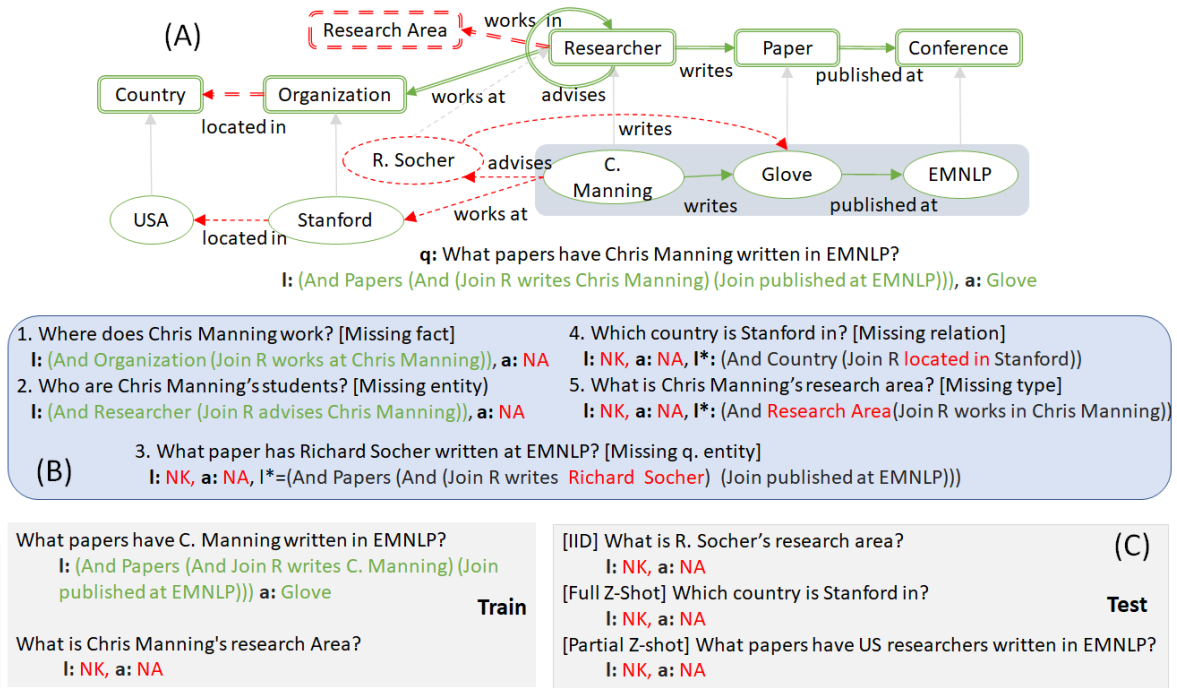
(A)

Research Area

works in

Researcher

Paper

Conference

Country

Organization

writes

published at

works at

advises

located in

writes

R. Socher

advises

C. Manning

Glove

EMNLP

USA

Stanford

works at

writes

published at

located in

**q:** What papers have Chris Manning written in EMNLP?
**l:** (And Papers (And (Join R writes Chris Manning) (Join published at EMNLP))), **a:** Glove

1. Where does Chris Manning work? [Missing fact]
**l:** (And Organization (Join R works at Chris Manning)), **a:** NA
2. Who are Chris Manning's students? [Missing entity]
**l:** (And Researcher (Join R advises Chris Manning)), **a:** NA

4. Which country is Stanford in? [Missing relation]
**l:** NK, **a:** NA, **l\*:** (And Country (Join R located in Stanford))
5. What is Chris Manning's research area? [Missing type]
**l:** NK, **a:** NA, **l\*:** (And Research Area(Join R works in Chris Manning))

3. What paper has Richard Socher written at EMNLP? [Missing q. entity]
**l:** NK, **a:** NA, l\*=(And Papers (And (Join R writes Richard Socher) (Join published at EMNLP)))

(B)

What papers have C. Manning written in EMNLP?
**l:** (And Papers (And Join R writes C. Manning) (Join published at EMNLP))) **a:** Glove

**Train**

What is Chris Manning's research Area?
**l:** NK, **a:** NA

[IID] What is R. Socher's research area?
**l:** NK, **a:** NA
[Full Z-Shot] Which country is Stanford in?
**l:** NK, **a:** NA
[Partial Z-shot] What papers have US researchers written in EMNLP?
**l:** NK, **a:** NA

(C)

**Test**